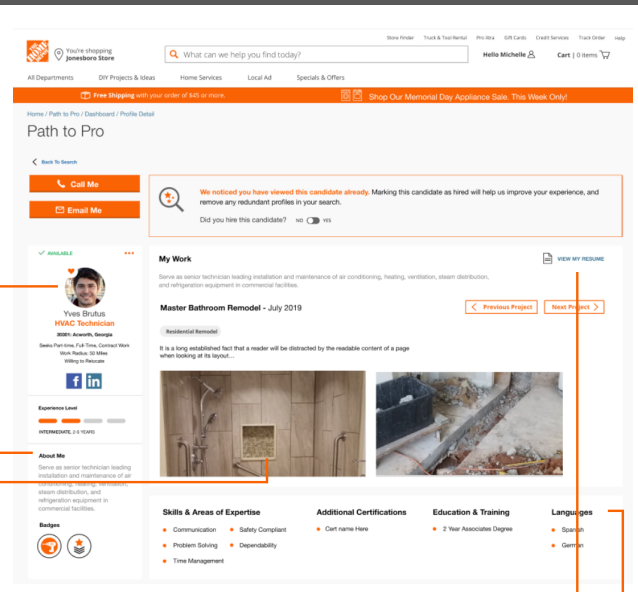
Store Finder Truck & Tool Rental Pro Xtra Gift Cards Credit Services Track Order Help

THE HOME DEPOT

You're shopping Jonesboro Store

What can we help you find today?

Hello Michelle

Cart | 0 items

All Departments DIY Projects & Ideas Home Services Local Ad Specials & Offers

Free Shipping with your order of $45 or more.

Shop Our Memorial Day Appliance Sale. This Week Only!

Home / Path to Pro / Dashboard / Profile Detail

Path to Pro

Back To Search

Call Me

Email Me

We noticed you have viewed this candidate already. Marking this candidate as hired will help us improve your experience, and remove any redundant profiles in your search.

Did you hire this candidate? NO YES

AVAILABLE

Yves Brutus
HVAC Technician
30301: Acworth, Georgia
Seeks: Part-time, Full-Time, Contract Work
Work Radius: 30 Miles
Willing to Relocate

Experience Level
INTERMEDIATE: 2-5 YEARS

About Me
Serve as senior technician leading installation and maintenance of air conditioning, heating, ventilation, steam distribution, and refrigeration equipment in commercial facilities.

Badges

My Work

VIEW MY RESUME

Serve as senior technician leading installation and maintenance of air conditioning, heating, ventilation, steam distribution, and refrigeration equipment in commercial facilities.

Master Bathroom Remodel - July 2019

Previous Project

Next Project

Residential Remodel

It is a long established fact that a reader will be distracted by the readable content of a page when looking at its layout...

Skills & Areas of Expertise
Communication
Safety Compliant
Problem Solving
Dependability
Time Management

Additional Certifications
Cert name Here

Education & Training
2 Year Associates Degree

Languages
Spanish
German